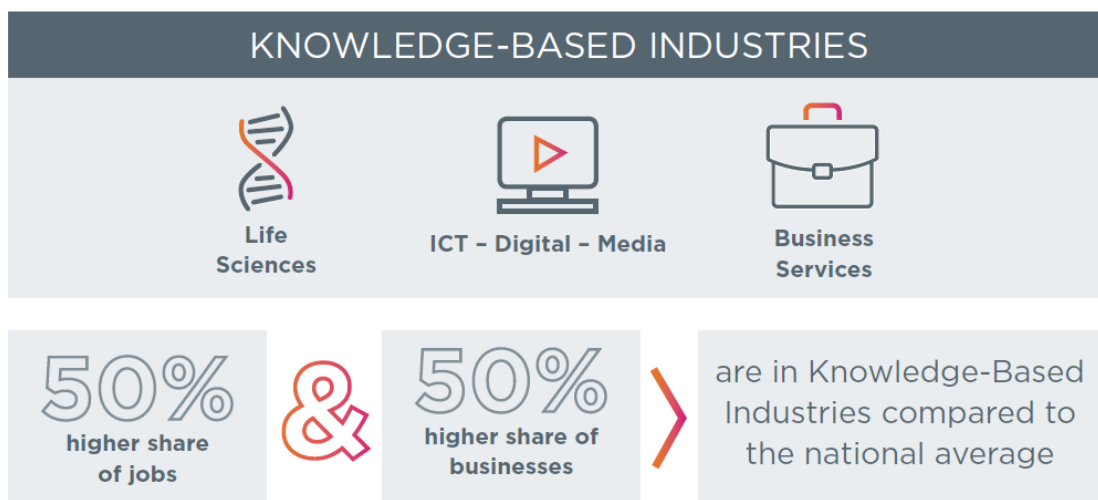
KNOWLEDGE-BASED INDUSTRIES

Life Sciences

ICT – Digital – Media

Business Services

50%
higher share of jobs

&

50%
higher share of businesses

are in Knowledge-Based Industries compared to the national average